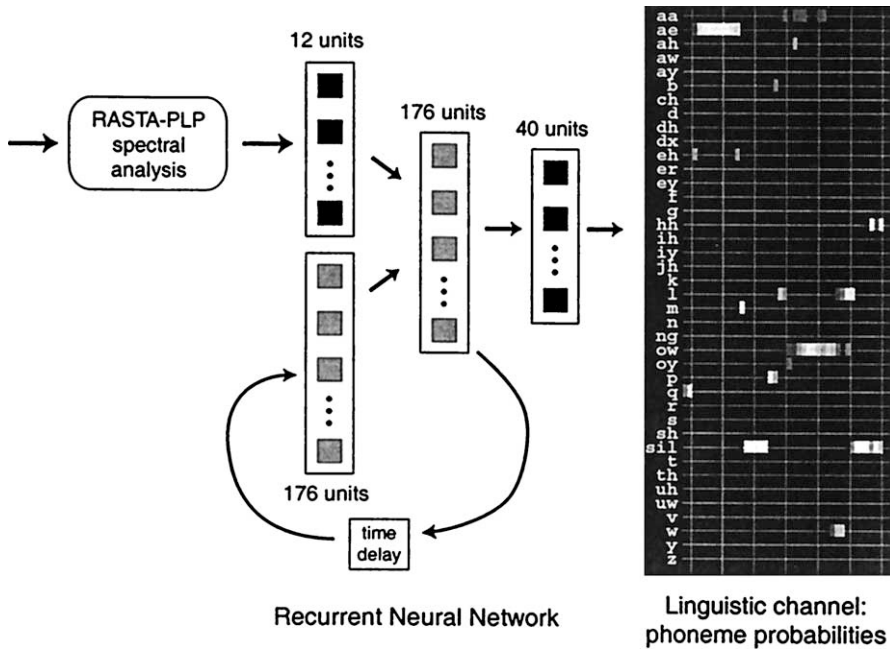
RASTA-PLP spectral analysis

12 units

176 units

40 units

176 units

time delay

Recurrent Neural Network

aa
ae
ah
aw
ay
b
ch
d
dh
dx
eh
er
ey
f
g
hh
ih
iy
jh
k
l
m
n
ng
ow
oy
p
q
r
s
sh
sil
t
th
uh
uw
v
w
y
z

Linguistic channel: phoneme probabilities